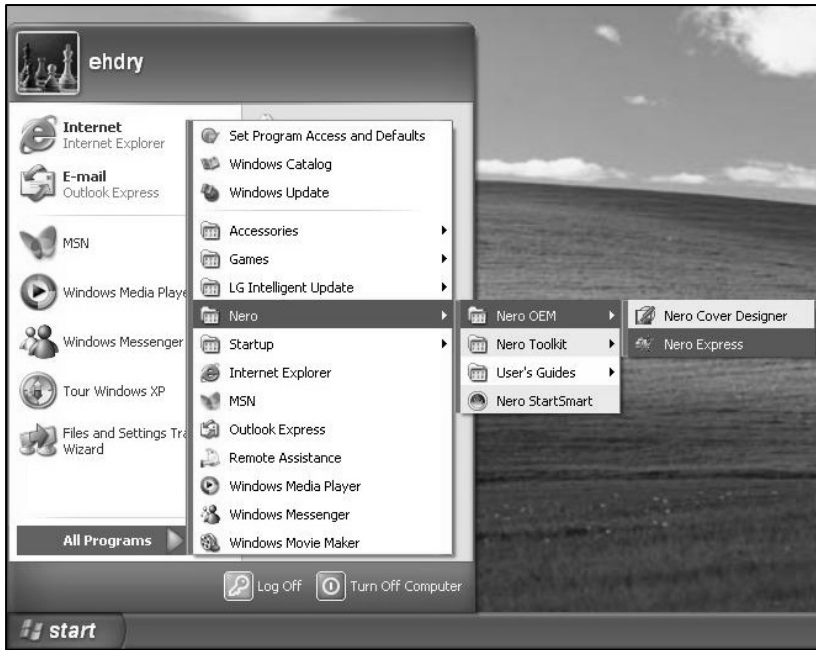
ehdry

Internet
Internet Explorer

E-mail
Outlook Express

MSN

Windows Media Playe

Windows Messenger

Tour Windows XP

Files and Settings Tra
Wizard

All Programs

Set Program Access and Defaults
Windows Catalog
Windows Update
Accessories
Games
LG Intelligent Update
Nero
Startup
Internet Explorer
MSN
Outlook Express
Remote Assistance
Windows Media Player
Windows Messenger
Windows Movie Maker

Nero OEM
Nero Toolkit
User's Guides
Nero StartSmart

Nero Cover Designer
Nero Express

Log Off
Turn Off Computer

start